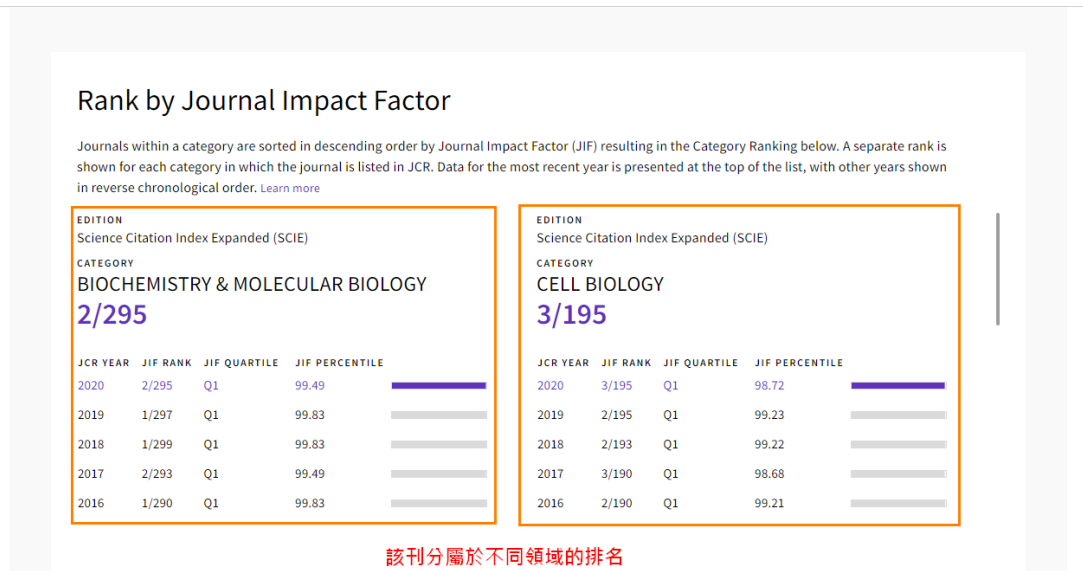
Rank by Journal Impact Factor

Journals within a category are sorted in descending order by Journal Impact Factor (JIF) resulting in the Category Ranking below. A separate rank is shown for each category in which the journal is listed in JCR. Data for the most recent year is presented at the top of the list, with other years shown in reverse chronological order. Learn more

EDITION
Science Citation Index Expanded (SCIE)

CATEGORY
BIOCHEMISTRY & MOLECULAR BIOLOGY
2/295

| JCR YEAR | JIF RANK | JIF QUARTILE | JIF PERCENTILE |
|---|---|---|---|
| 2020 | 2/295 | Q1 | 99.49 |
| 2019 | 1/297 | Q1 | 99.83 |
| 2018 | 1/299 | Q1 | 99.83 |
| 2017 | 2/293 | Q1 | 99.49 |
| 2016 | 1/290 | Q1 | 99.83 |

EDITION
Science Citation Index Expanded (SCIE)

CATEGORY
CELL BIOLOGY
3/195

| JCR YEAR | JIF RANK | JIF QUARTILE | JIF PERCENTILE |
|---|---|---|---|
| 2020 | 3/195 | Q1 | 98.72 |
| 2019 | 2/195 | Q1 | 99.23 |
| 2018 | 2/193 | Q1 | 99.22 |
| 2017 | 3/190 | Q1 | 98.68 |
| 2016 | 2/190 | Q1 | 99.21 |

該刊分屬於不同領域的排名